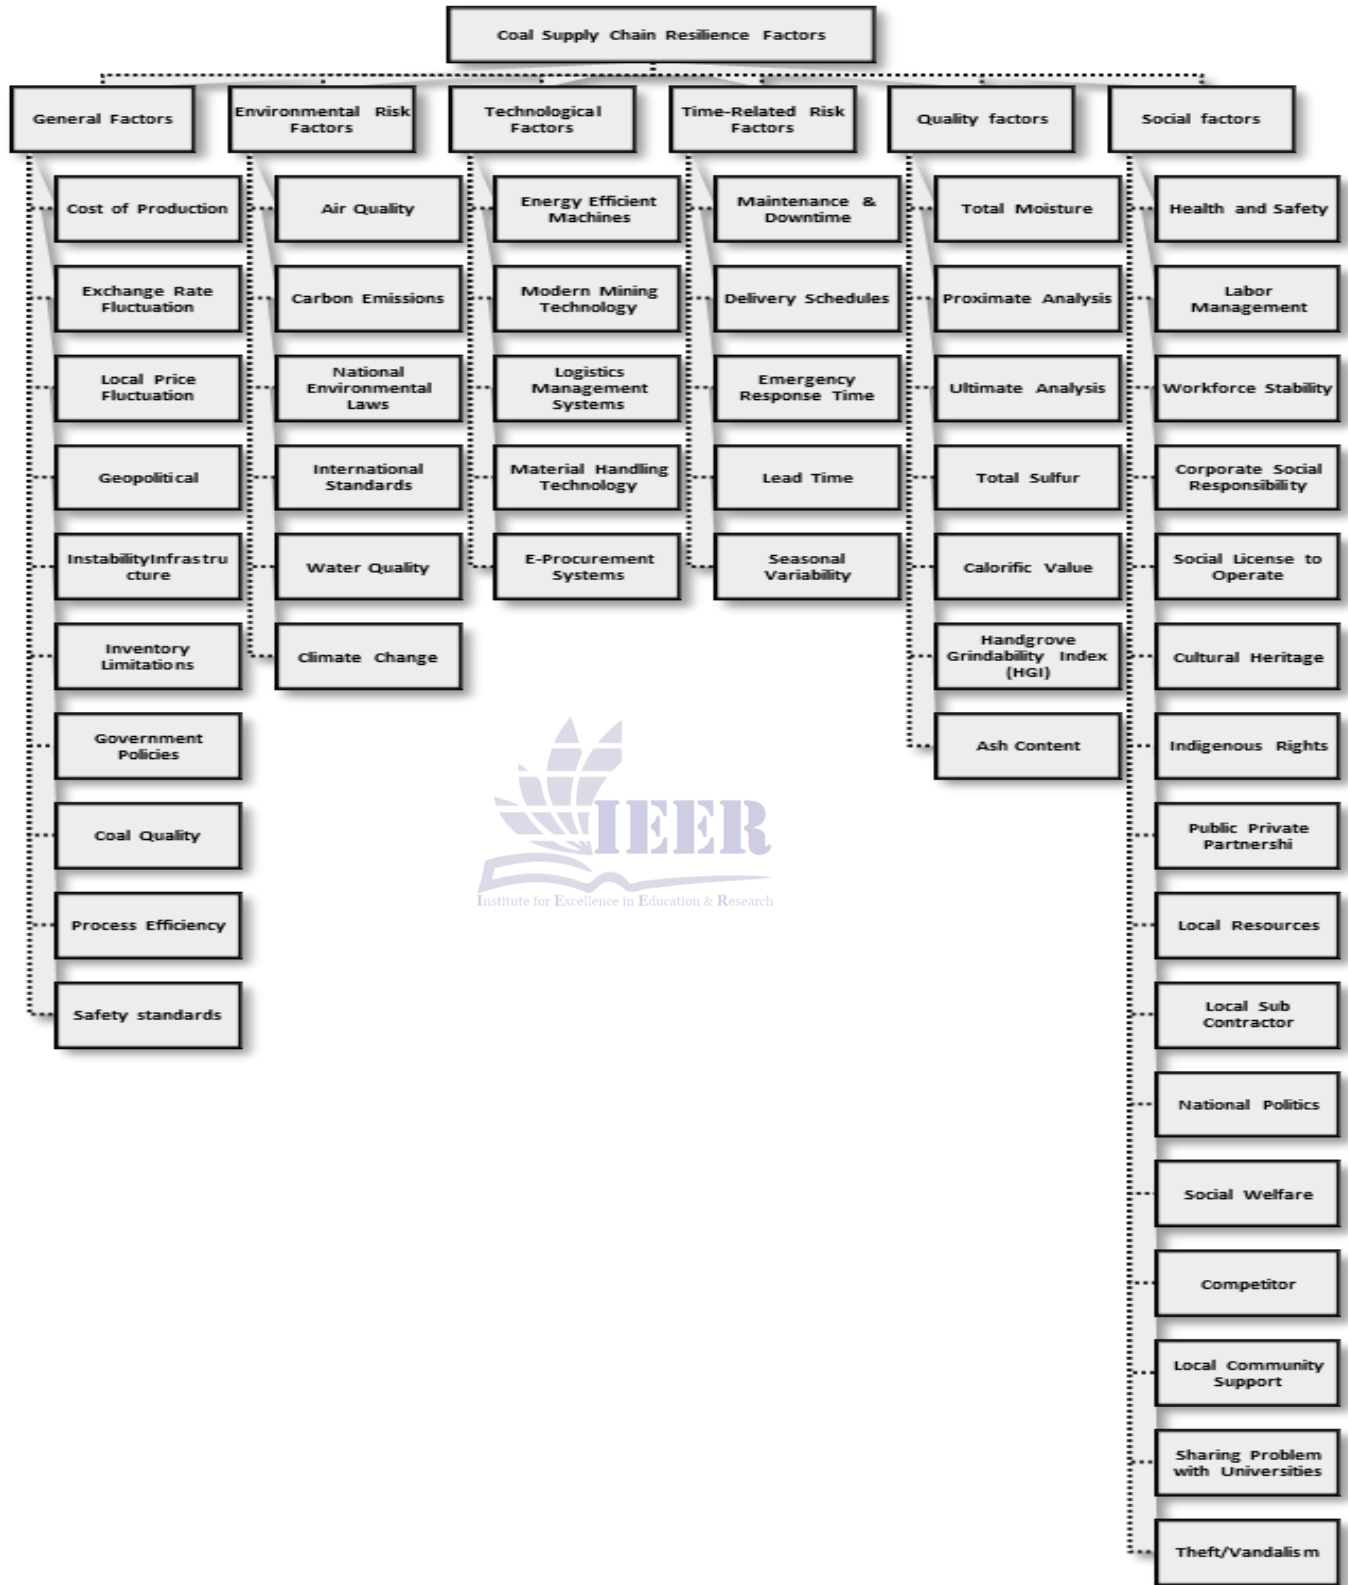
Coal Supply Chain Resilience Factors

General Factors

Cost of Production

Exchange Rate Fluctuation

Local Price Fluctuation

Geopolitical

InstabilityInfrastructure

Inventory Limitations

Government Policies

Coal Quality

Process Efficiency

Safety standards

Environmental Risk Factors

Air Quality

Carbon Emissions

National Environmental Laws

International Standards

Water Quality

Climate Change

Technological Factors

Energy Efficient Machines

Modern Mining Technology

Logistics Management Systems

Material Handling Technology

E-Procurement Systems

Time-Related Risk Factors

Maintenance & Downtime

Delivery Schedules

Emergency Response Time

Lead Time

Seasonal Variability

Quality factors

Total Moisture

Proximate Analysis

Ultimate Analysis

Total Sulfur

Calorific Value

Handgrove Grindability Index (HGI)

Ash Content

Social factors

Health and Safety

Labor Management

Workforce Stability

Corporate Social Responsibility

Social License to Operate

Cultural Heritage

Indigenous Rights

Public Private Partnershi

Local Resources

Local Sub Contractor

National Politics

Social Welfare

Competitor

Local Community Support

Sharing Problem with Universities

Theft/Vandalism

IEER
Institute for Excellence in Education & Research